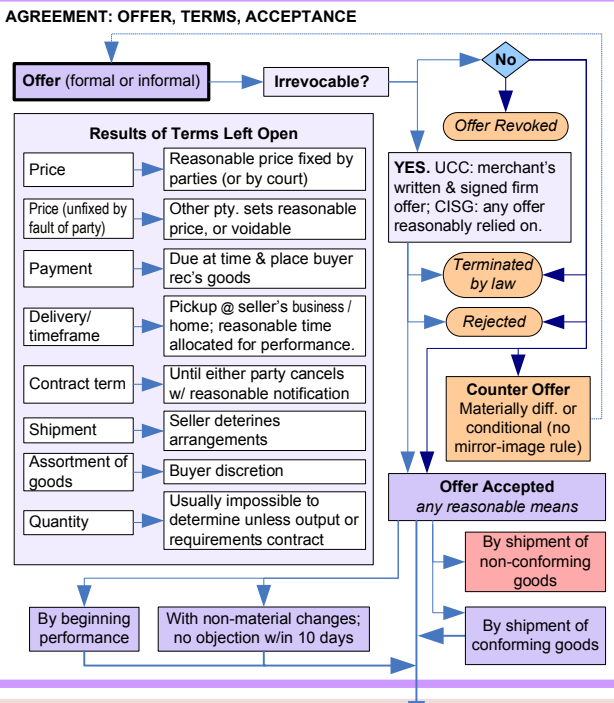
AGREEMENT: OFFER, TERMS, ACCEPTANCE

Offer (formal or informal)

Irrevocable?

No

Offer Revoked

Results of Terms Left Open

| | |
|---|---|
| Price | Reasonable price fixed by parties (or by court) |
| Price (unfixed by fault of party) | Other pty. sets reasonable price, or voidable |
| Payment | Due at time & place buyer rec's goods |
| Delivery/ timeframe | Pickup @ seller's business / home; reasonable time allocated for performance. |
| Contract term | Until either party cancels w/ reasonable notification |
| Shipment | Seller deterines arrangements |
| Assortment of goods | Buyer discretion |
| Quantity | Usually impossible to determine unless output or requirements contract |

YES. UCC: merchant's written & signed firm offer; CISG: any offer reasonably relied on.

Terminated by law

Rejected

Counter Offer
Materially diff. or conditional (no mirror-image rule)

Offer Accepted
any reasonable means

By shipment of non-conforming goods

By shipment of conforming goods

By beginning performance

With non-material changes; no objection w/in 10 days